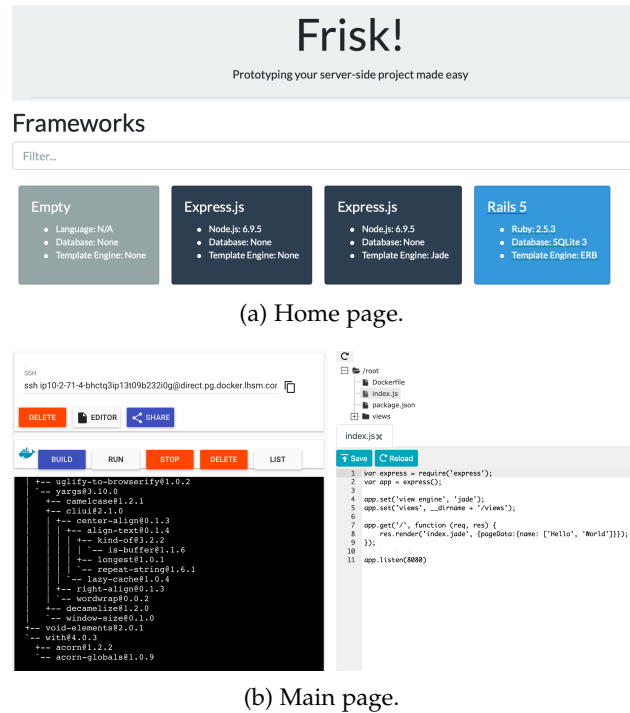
Frisk!

Prototyping your server-side project made easy

Frameworks

Filter...

Empty
- Language: N/A
- Database: None
- Template Engine: None

Express.js
- Node.js: 6.9.5
- Database: None
- Template Engine: None

Express.js
- Node.js: 6.9.5
- Database: None
- Template Engine: Jade

Rails 5
- Ruby: 2.5.3
- Database: SQLite 3
- Template Engine: ERB

(a) Home page.

SSH
ssh ip10-2-71-4-bhctq3ip13t09b232i0g@direct.pg.docker.lhsm.com

DELETE EDITOR SHARE

BUILD RUN STOP DELETE LIST

```
| +-- uglify-to-browserify@1.0.2
| `-- yargs@3.10.0
|   +-- camelcase@1.2.1
|   +-- cliui@2.1.0
|   | +-- center-align@0.1.3
|   | | +-- align-text@0.1.4
|   | | | +-- kind-of@3.2.2
|   | | | | `-- is-buffer@1.1.6
|   | | | +-- longest@1.0.1
|   | | | `-- repeat-string@1.6.1
|   | | `-- lazy-cache@1.0.4
|   | +-- right-align@0.1.3
|   | `-- wordwrap@0.0.2
|   +-- decamelize@1.2.0
|   `-- window-size@0.1.0
+-- void-elements@2.0.1
`-- with@4.0.3
  +-- acorn@1.2.2
  `-- acorn-globals@1.0.9
```

/root
Dockerfile
index.js
package.json
views

index.js

Save Reload

```
1  var express = require('express');
2  var app = express();
3
4  app.set('view engine', 'jade');
5  app.set('views', __dirname + '/views');
6
7  app.get('/', function (req, res) {
8    res.render('index.jade', {pageData:{name: ['Hello', 'World']}});
9  });
10
11 app.listen(8080)
```

(b) Main page.